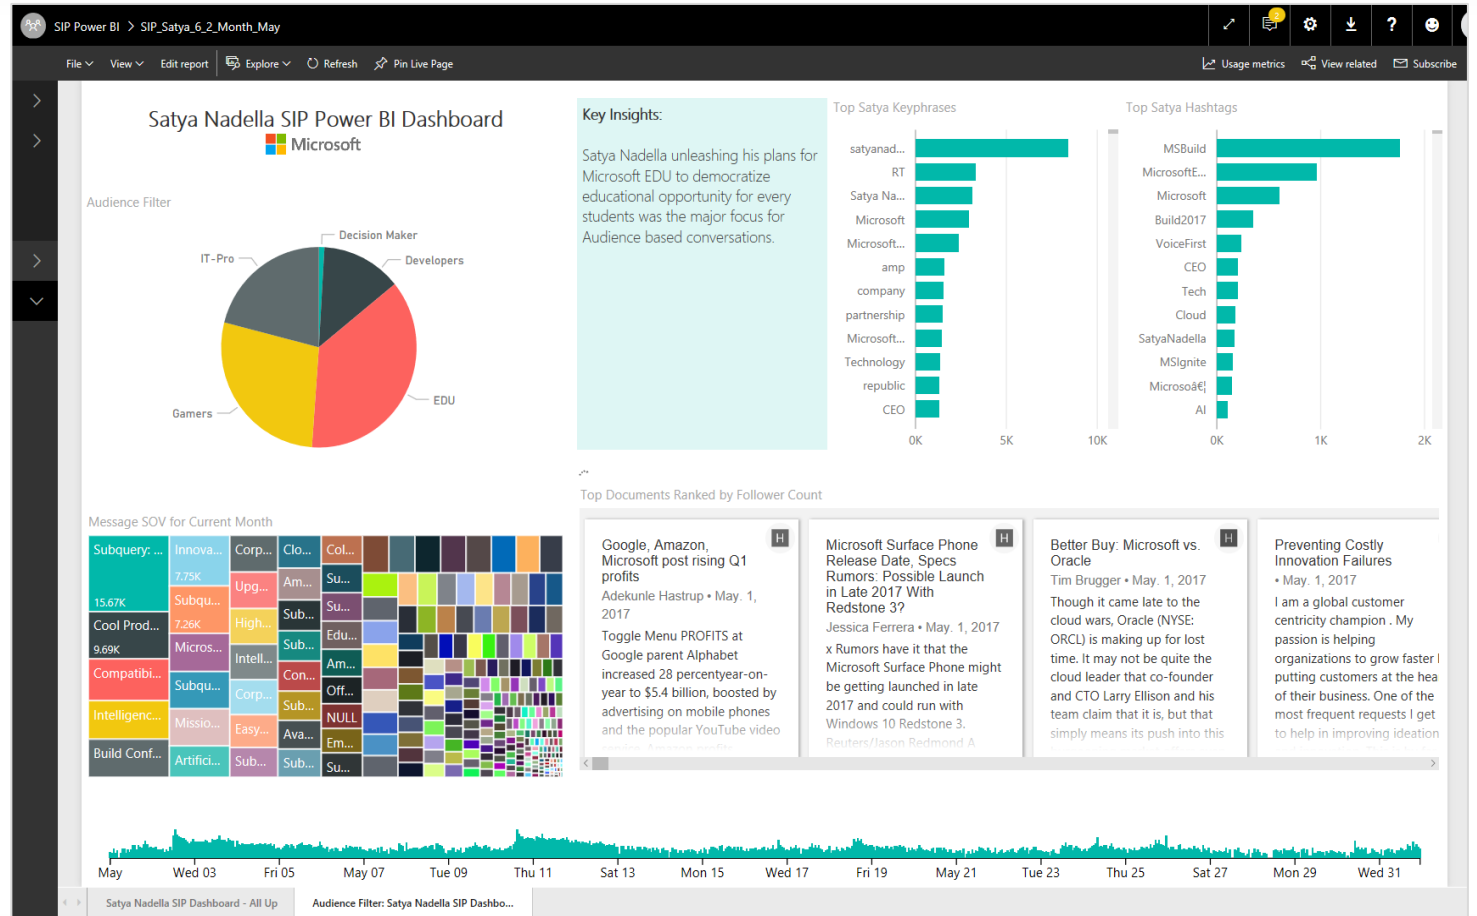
SIP Power BI > SIP_Satya_6_2_Month_May

File View Edit report Explore Refresh Pin Live Page

Usage metrics View related Subscribe

Satya Nadella SIP Power BI Dashboard
Microsoft

Audience Filter

Decision Maker
IT-Pro
Developers
EDU
Gamers

Key Insights:

Satya Nadella unleashing his plans for Microsoft EDU to democratize educational opportunity for every students was the major focus for Audience based conversations.

Top Satya Keyphrases

satyanad...
RT
Satya Na...
Microsoft
Microsoft...
amp
company
partnership
Microsoft...
Technology
republic
CEO
0K 5K 10K

Top Satya Hashtags

MSBuild
MicrosoftE...
Microsoft
Build2017
VoiceFirst
CEO
Tech
Cloud
SatyaNadella
MSIgnite
Microsoâ€¦
AI
0K 1K 2K

Top Documents Ranked by Follower Count

Google, Amazon, Microsoft post rising Q1 profits
Adekunle Hastrup • May. 1, 2017
Toggle Menu PROFITS at Google parent Alphabet increased 28 percentyear-on-year to $5.4 billion, boosted by advertising on mobile phones and the popular YouTube video

Microsoft Surface Phone Release Date, Specs Rumors: Possible Launch in Late 2017 With Redstone 3?
Jessica Ferrera • May. 1, 2017
x Rumors have it that the Microsoft Surface Phone might be getting launched in late 2017 and could run with Windows 10 Redstone 3.
Reuters/Jason Redmond A

Better Buy: Microsoft vs. Oracle
Tim Brugger • May. 1, 2017
Though it came late to the cloud wars, Oracle (NYSE: ORCL) is making up for lost time. It may not be quite the cloud leader that co-founder and CTO Larry Ellison and his team claim that it is, but that simply means its push into this

Preventing Costly Innovation Failures
• May. 1, 2017
I am a global customer centricity champion . My passion is helping organizations to grow faster putting customers at the hea of their business. One of the most frequent requests I get to help in improving ideation

Message SOV for Current Month

Subquery: ...
15.67K
Innova...
7.75K
Corp...
Clo...
Col...
Subqu...
7.26K
Upg...
Am...
Su...
Cool Prod...
9.69K
High...
Sub...
Su...
Micros...
Sub...
Edu...
Compatibi...
Intell...
Am...
Subqu...
Con...
Corp...
Off...
Intelligenc...
Sub...
NULL
Missio...
Easy...
Ava...
Em...
Build Conf...
Artifici...
Sub...
Sub...
Su...

May Wed 03 Fri 05 May 07 Tue 09 Thu 11 Sat 13 Mon 15 Wed 17 Fri 19 May 21 Tue 23 Thu 25 Sat 27 Mon 29 Wed 31

Satya Nadella SIP Dashboard - All Up
Audience Filter: Satya Nadella SIP Dashbo...